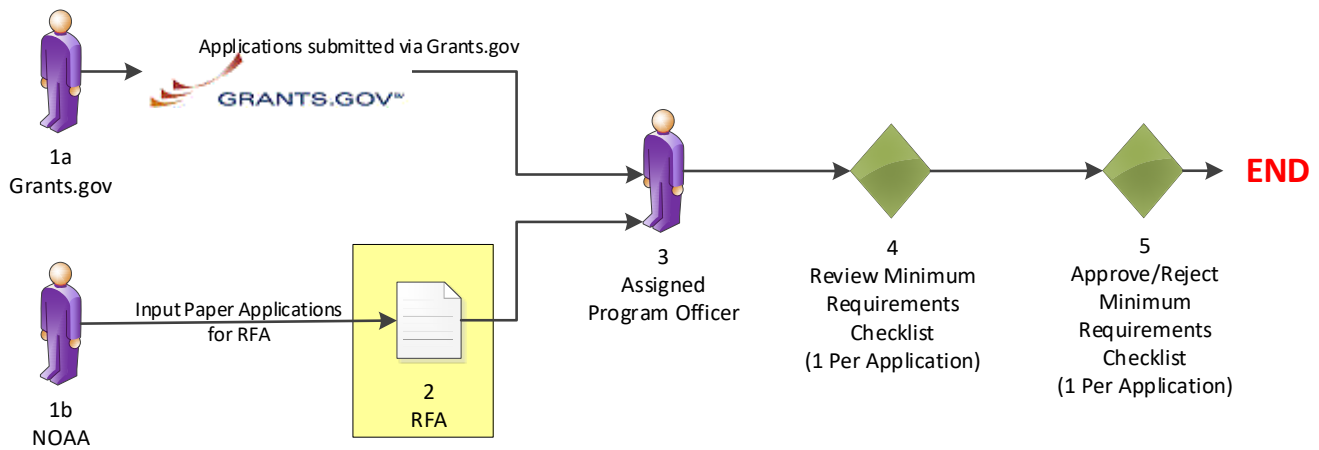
Applications submitted via Grants.gov

GRANTS.GOV™

1a
Grants.gov

1b
NOAA

Input Paper Applications for RFA

2
RFA

3
Assigned Program Officer

4
Review Minimum Requirements Checklist (1 Per Application)

5
Approve/Reject Minimum Requirements Checklist (1 Per Application)

END